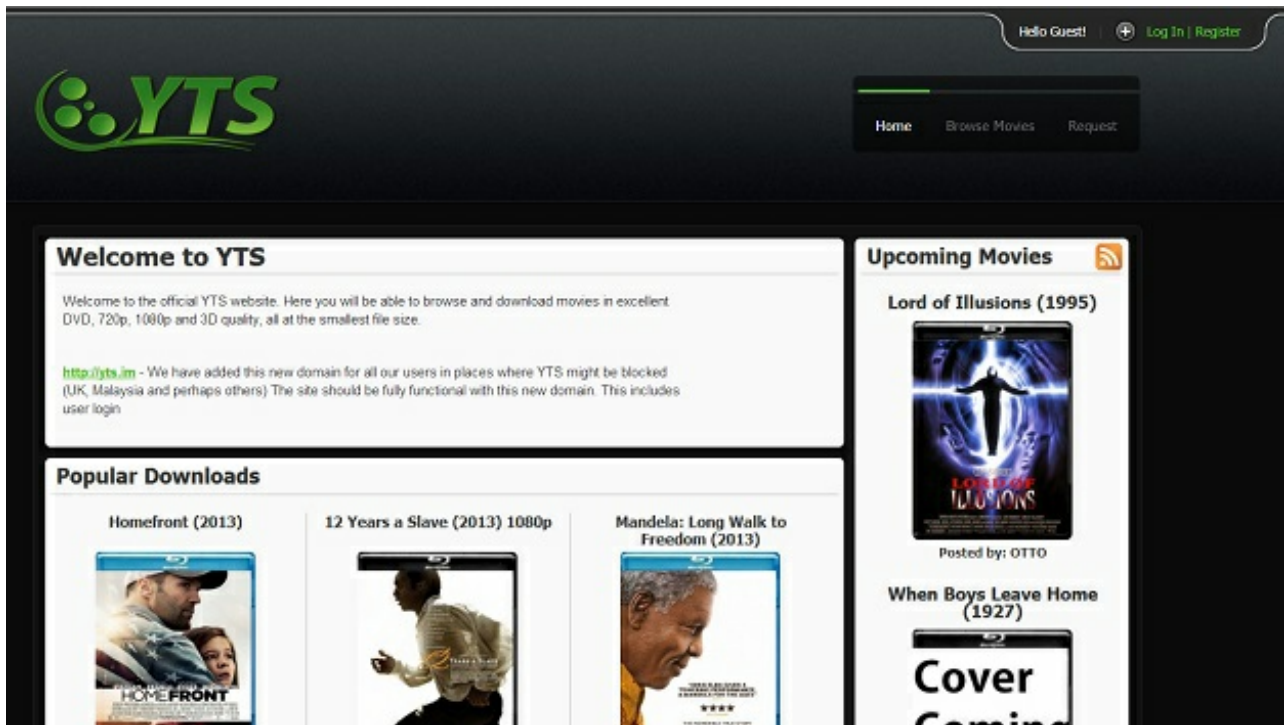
Hello Guest! Log In | Register

YTS

Home Browse Movies Request

Welcome to YTS

Welcome to the official YTS website. Here you will be able to browse and download movies in excellent DVD, 720p, 1080p and 3D quality, all at the smallest file size.

http://yts.im - We have added this new domain for all our users in places where YTS might be blocked (UK, Malaysia and perhaps others) The site should be fully functional with this new domain. This includes user login

Popular Downloads

Homefront (2013)

HOMEFRONT

12 Years a Slave (2013) 1080p

Mandela: Long Walk to Freedom (2013)

Upcoming Movies

Lord of Illusions (1995)

LORD OF ILLUSIONS

Posted by: OTTO

When Boys Leave Home (1927)

Cover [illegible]